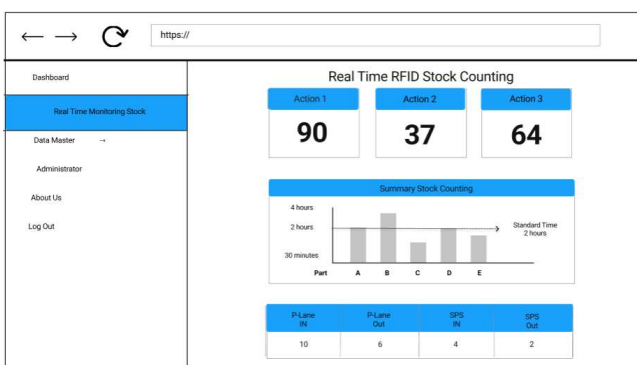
← → ⟳ https://

Dashboard

Real Time Monitoring Stock

Data Master →

Administrator

About Us

Log Out

Real Time RFID Stock Counting

Action 1

90

Action 2

37

Action 3

64

Summary Stock Counting

4 hours

2 hours

30 minutes

Part A B C D E

Standard Time 2 hours

| P-Lane IN | P-Lane Out | SPS IN | SPS Out |
|---|---|---|---|
| 10 | 6 | 4 | 2 |